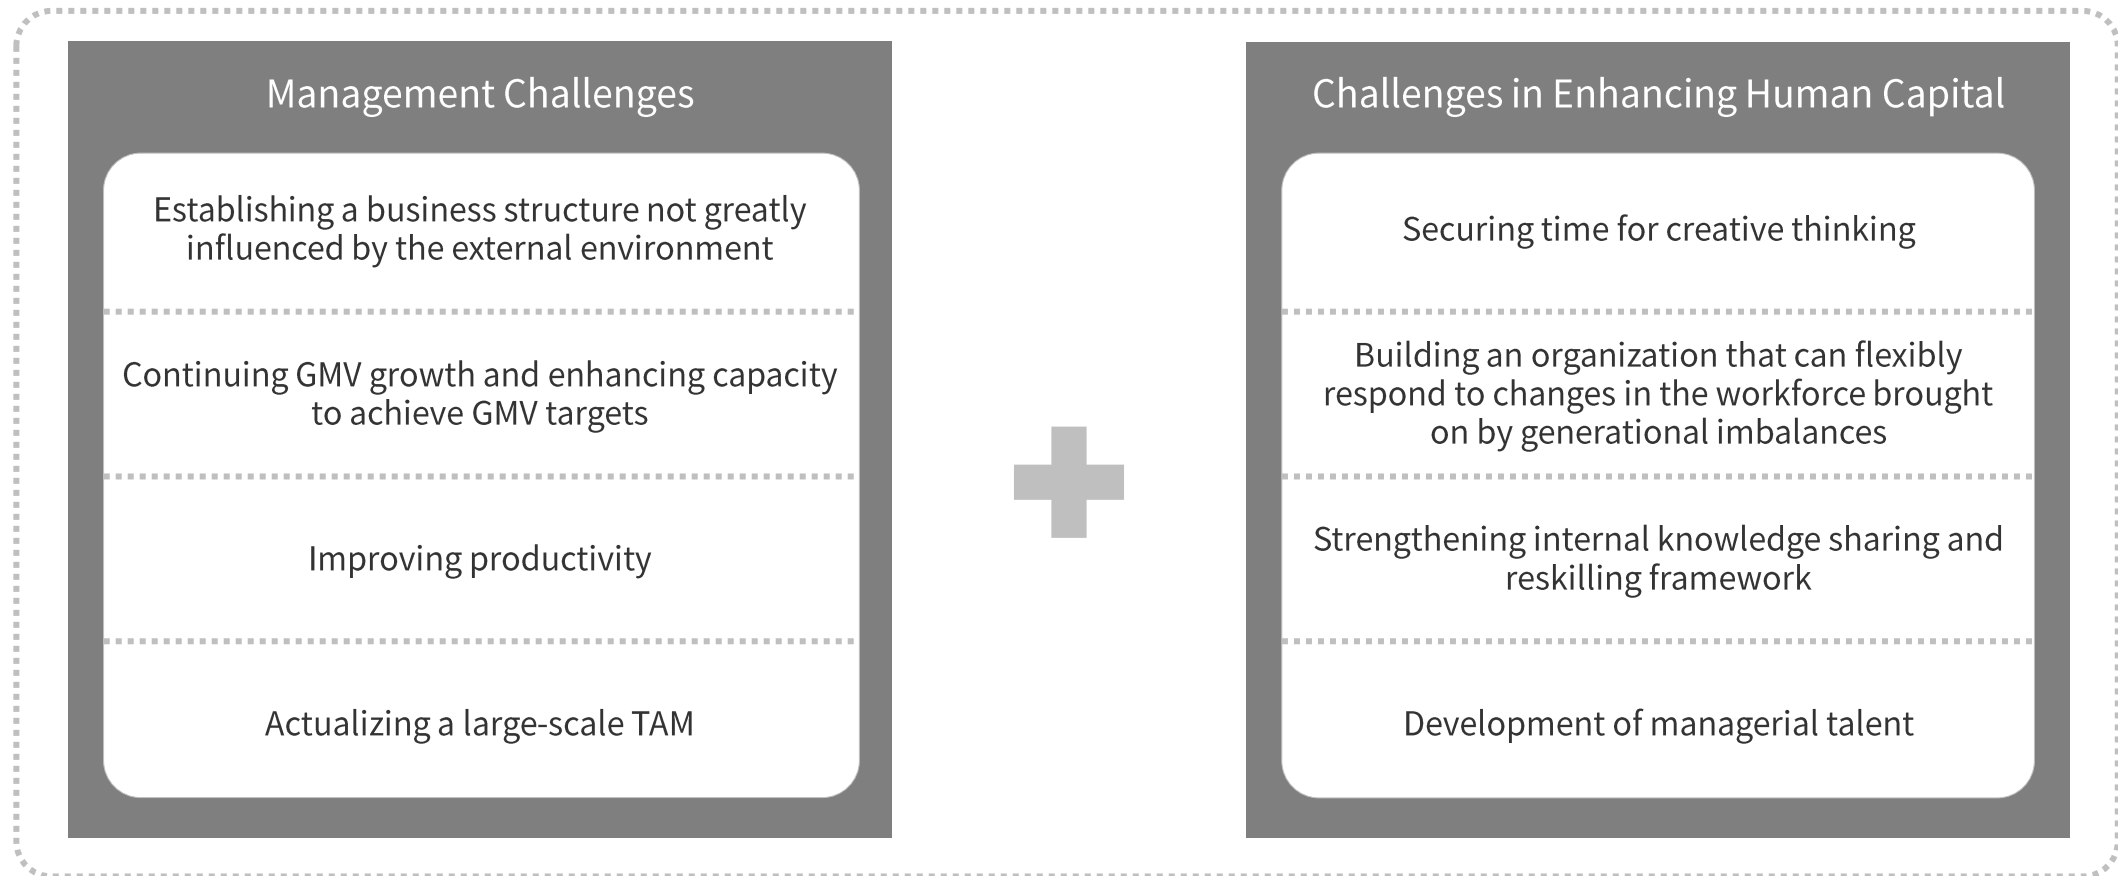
Management Challenges

Establishing a business structure not greatly influenced by the external environment

Continuing GMV growth and enhancing capacity to achieve GMV targets

Improving productivity

Actualizing a large-scale TAM

Challenges in Enhancing Human Capital

Securing time for creative thinking

Building an organization that can flexibly respond to changes in the workforce brought on by generational imbalances

Strengthening internal knowledge sharing and reskilling framework

Development of managerial talent